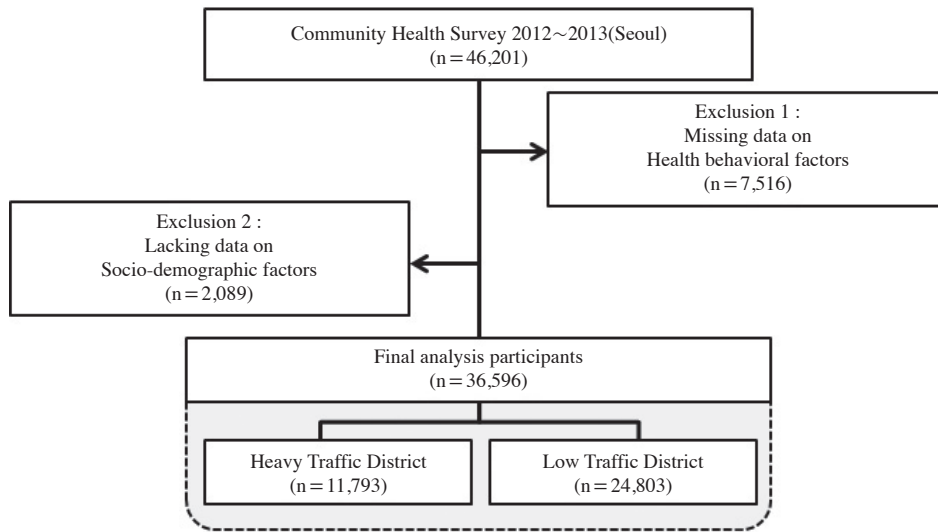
Community Health Survey 2012～2013(Seoul)
(n = 46,201)

Exclusion 1 :
Missing data on
Health behavioral factors
(n = 7,516)

Exclusion 2 :
Lacking data on
Socio-demographic factors
(n = 2,089)

Final analysis participants
(n = 36,596)

Heavy Traffic District
(n = 11,793)

Low Traffic District
(n = 24,803)